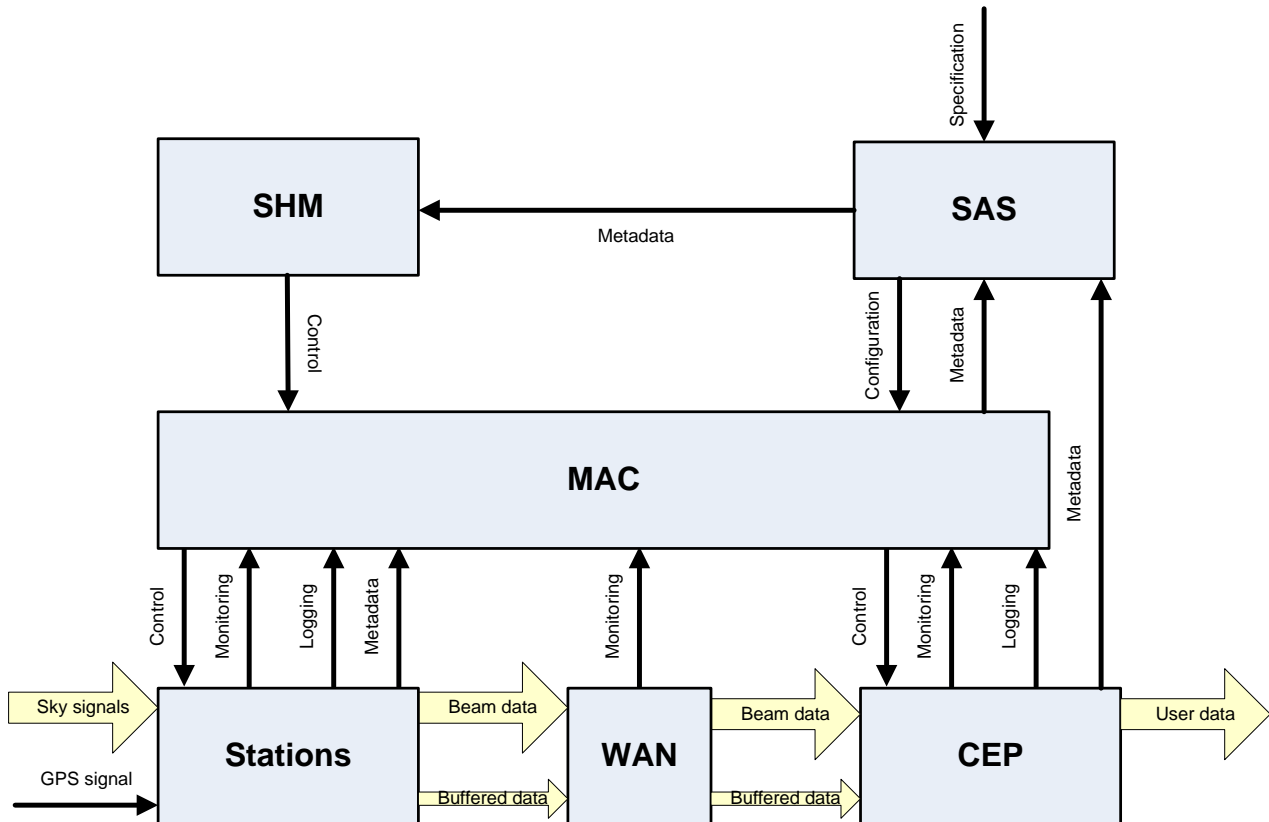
Specification

SHM

SAS

Metadata

Control

Configuration

Metadata

MAC

Metadata

Control

Monitoring

Logging

Metadata

Monitoring

Control

Monitoring

Logging

Sky signals

Stations

Beam data

WAN

Beam data

CEP

User data

GPS signal

Buffered data

Buffered data